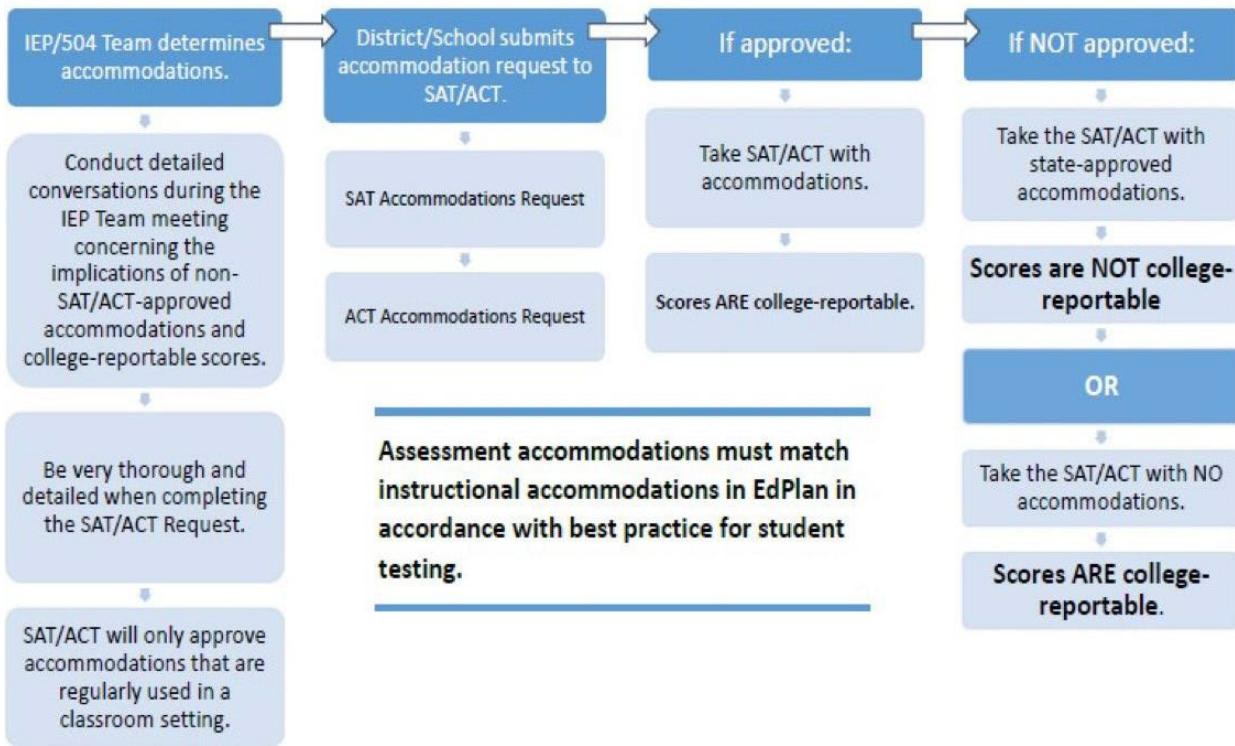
IEP/504 Team determines accommodations.

Conduct detailed conversations during the IEP Team meeting concerning the implications of non-SAT/ACT-approved accommodations and college-reportable scores.

Be very thorough and detailed when completing the SAT/ACT Request.

SAT/ACT will only approve accommodations that are regularly used in a classroom setting.

District/School submits accommodation request to SAT/ACT.

SAT Accommodations Request

ACT Accommodations Request

If approved:

Take SAT/ACT with accommodations.

Scores ARE college-reportable.

If NOT approved:

Take the SAT/ACT with state-approved accommodations.

Scores are NOT college-reportable

OR

Take the SAT/ACT with NO accommodations.

Scores ARE college-reportable.

Assessment accommodations must match instructional accommodations in EdPlan in accordance with best practice for student testing.